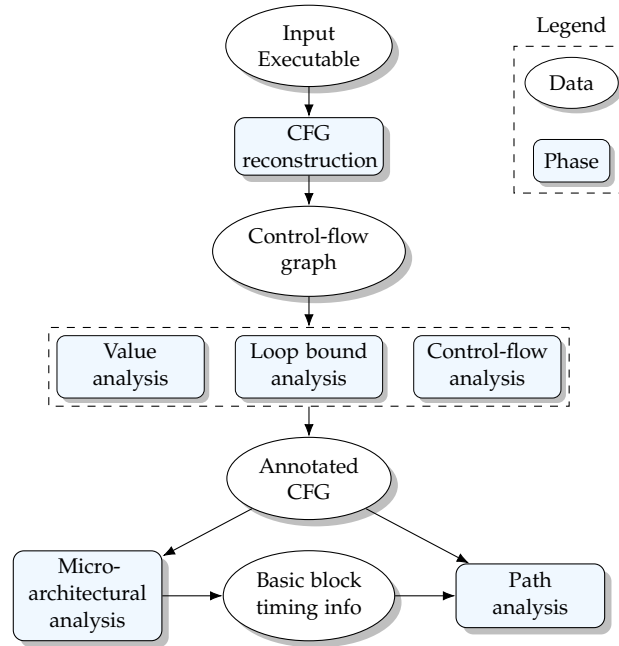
Input Executable

Legend

Data

Phase

CFG reconstruction

Control-flow graph

Value analysis

Loop bound analysis

Control-flow analysis

Annotated CFG

Micro-architectural analysis

Basic block timing info

Path analysis